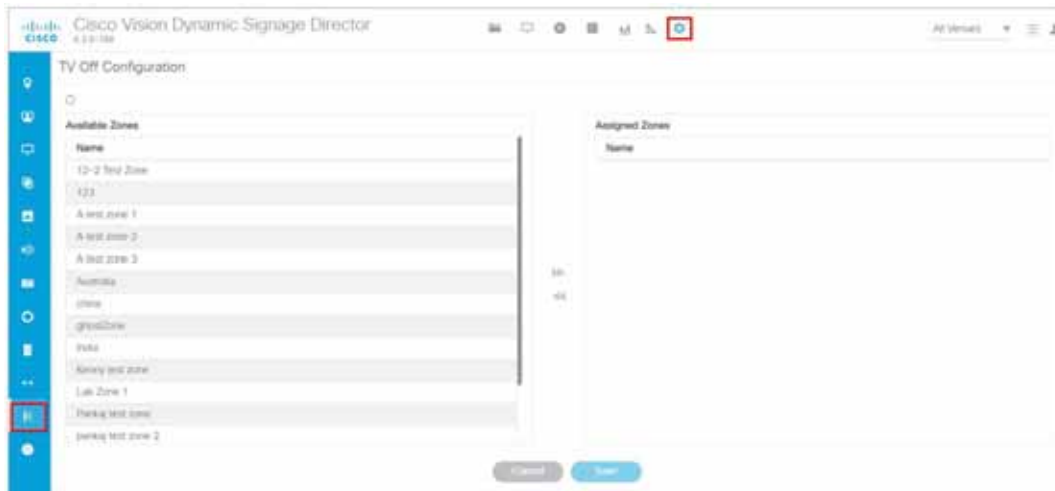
cisco Cisco Vision Dynamic Signage Director
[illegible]

All Venues

TV Off Configuration

Available Zones

Name
12-2 Test Zone
123
A test zone 1
A test zone 2
A test zone 3
Australia
china
ghostZone
India
Kenny test zone
Lab Zone 1
Pankaj test zone
pankaj test zone 2

>>
<<

Assigned Zones

Name

Cancel
Save